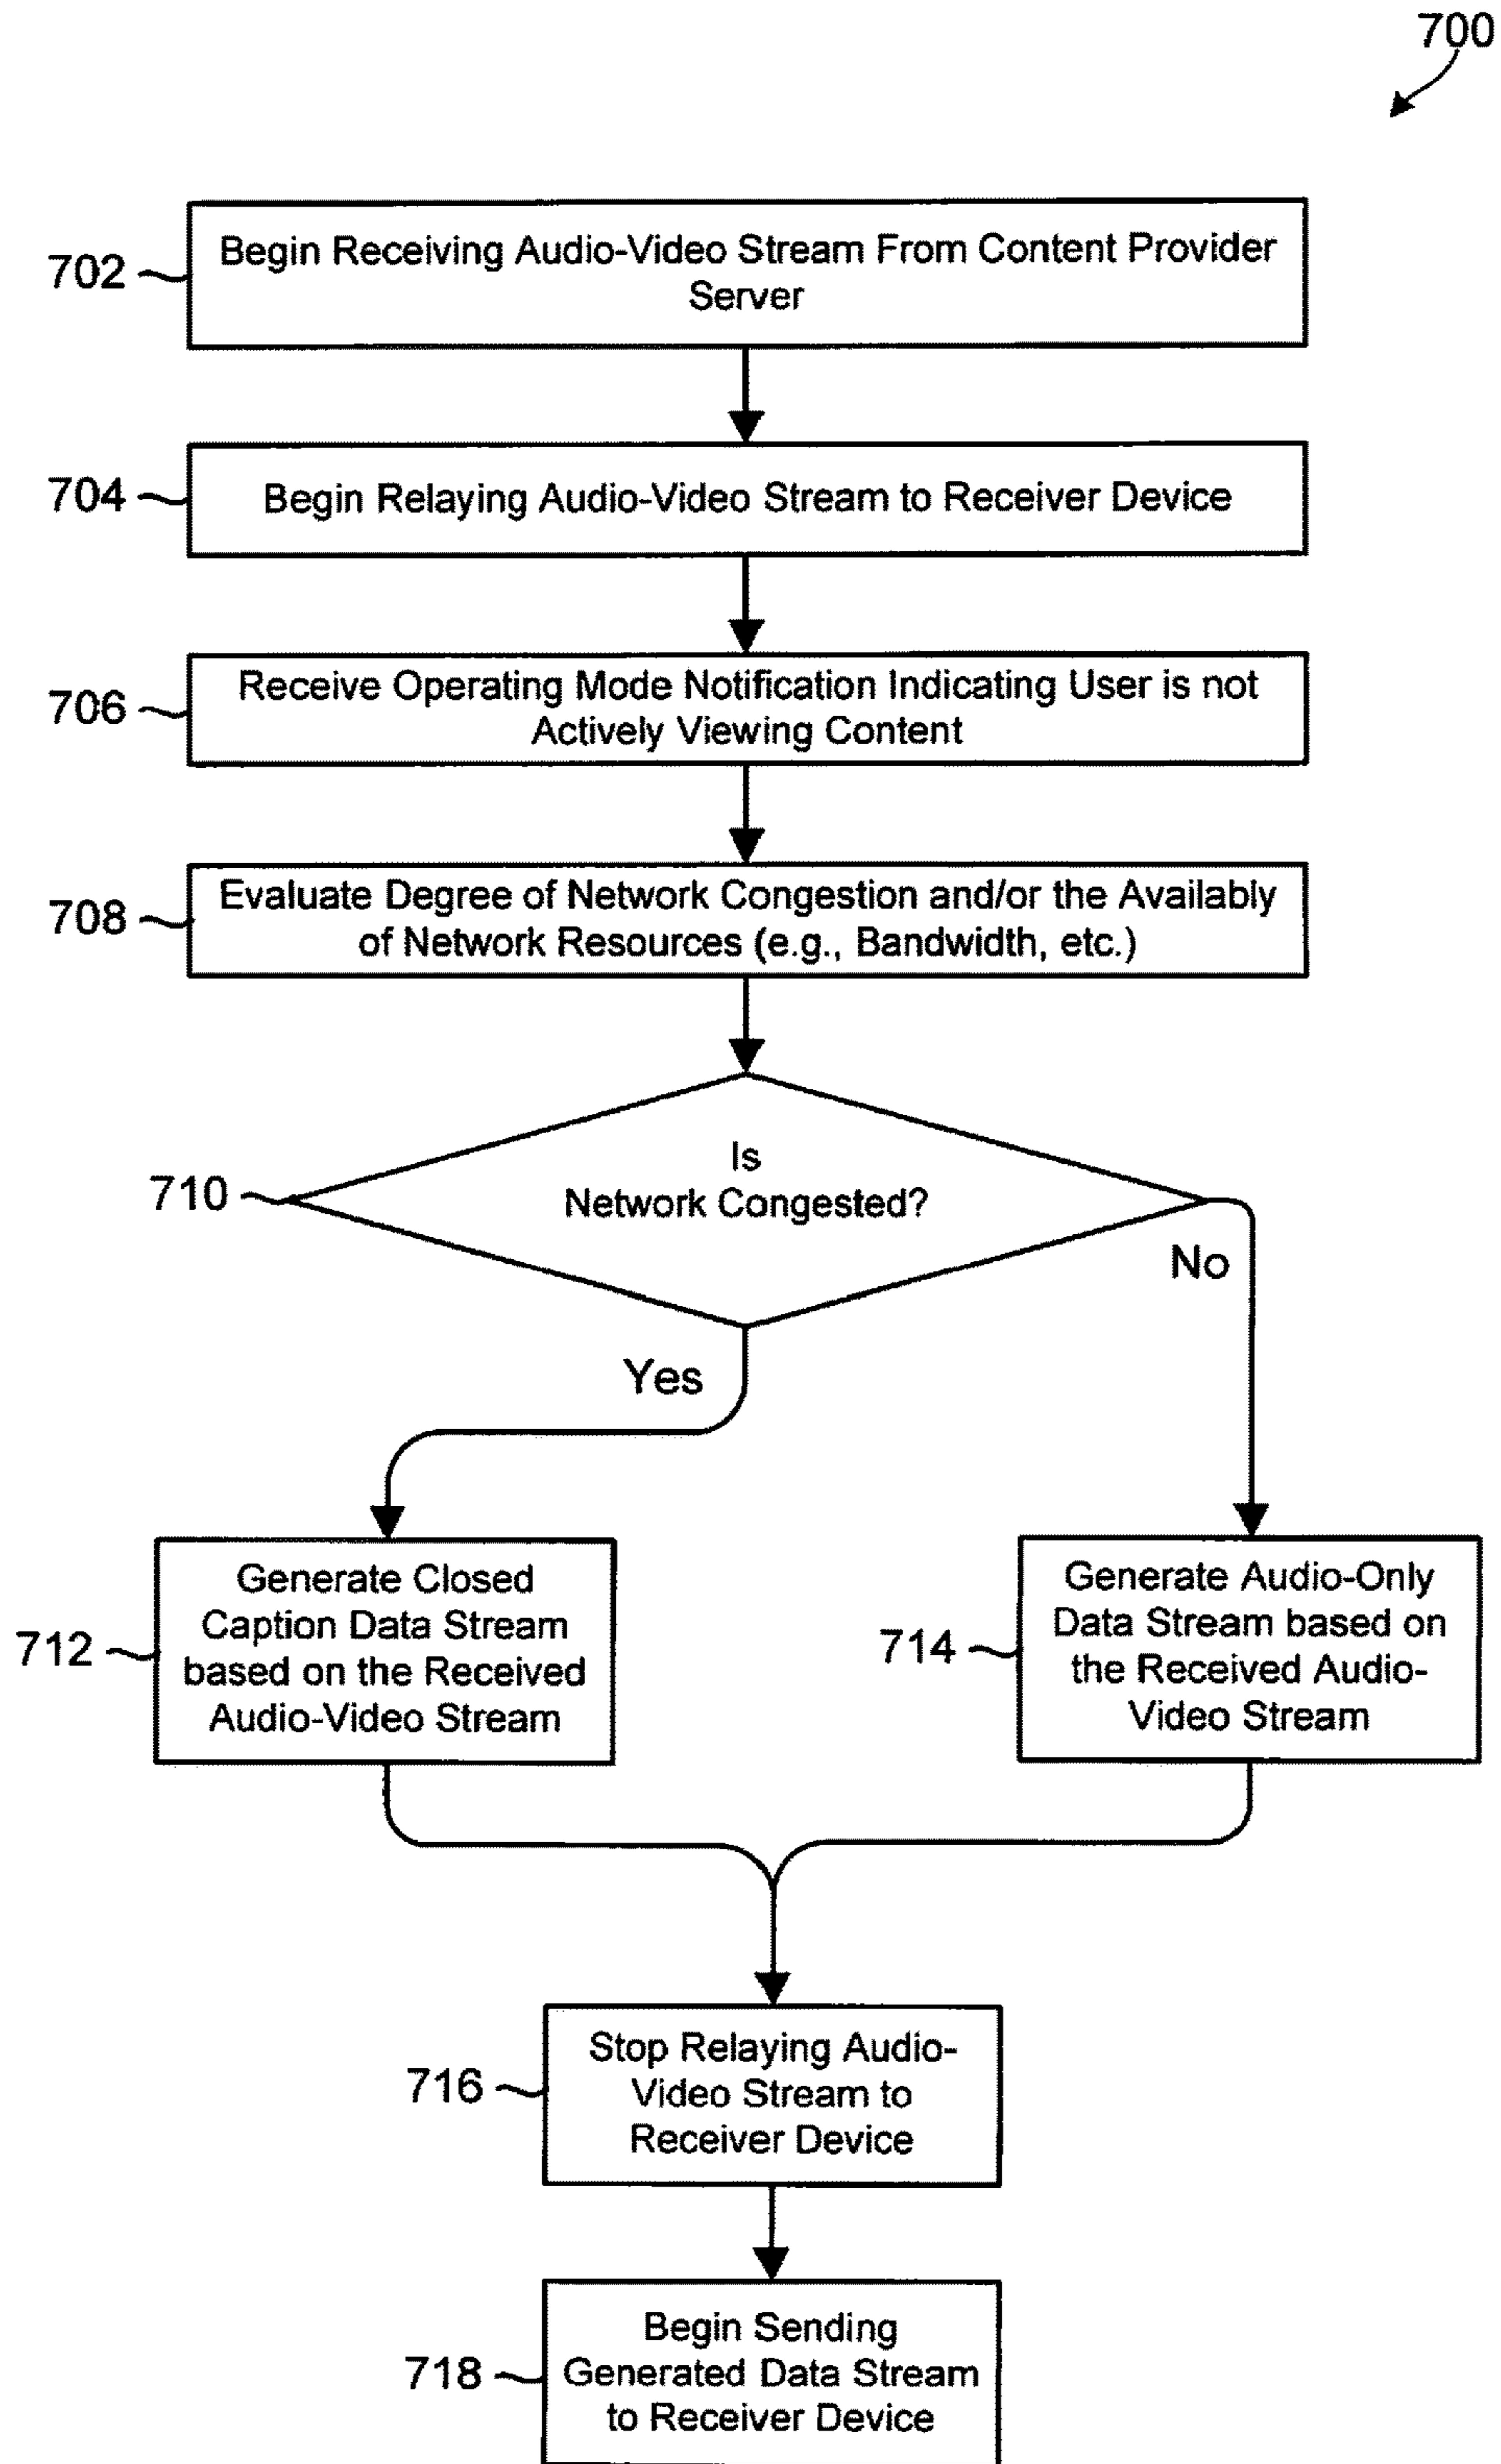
700

702 Begin Receiving Audio-Video Stream From Content Provider Server

704 Begin Relaying Audio-Video Stream to Receiver Device

706 Receive Operating Mode Notification Indicating User is not Actively Viewing Content

708 Evaluate Degree of Network Congestion and/or the Availably of Network Resources (e.g., Bandwidth, etc.)

710 Is Network Congested?

No

Yes

712 Generate Closed Caption Data Stream based on the Received Audio-Video Stream

714 Generate Audio-Only Data Stream based on the Received Audio-Video Stream

716 Stop Relaying Audio-Video Stream to Receiver Device

718 Begin Sending Generated Data Stream to Receiver Device